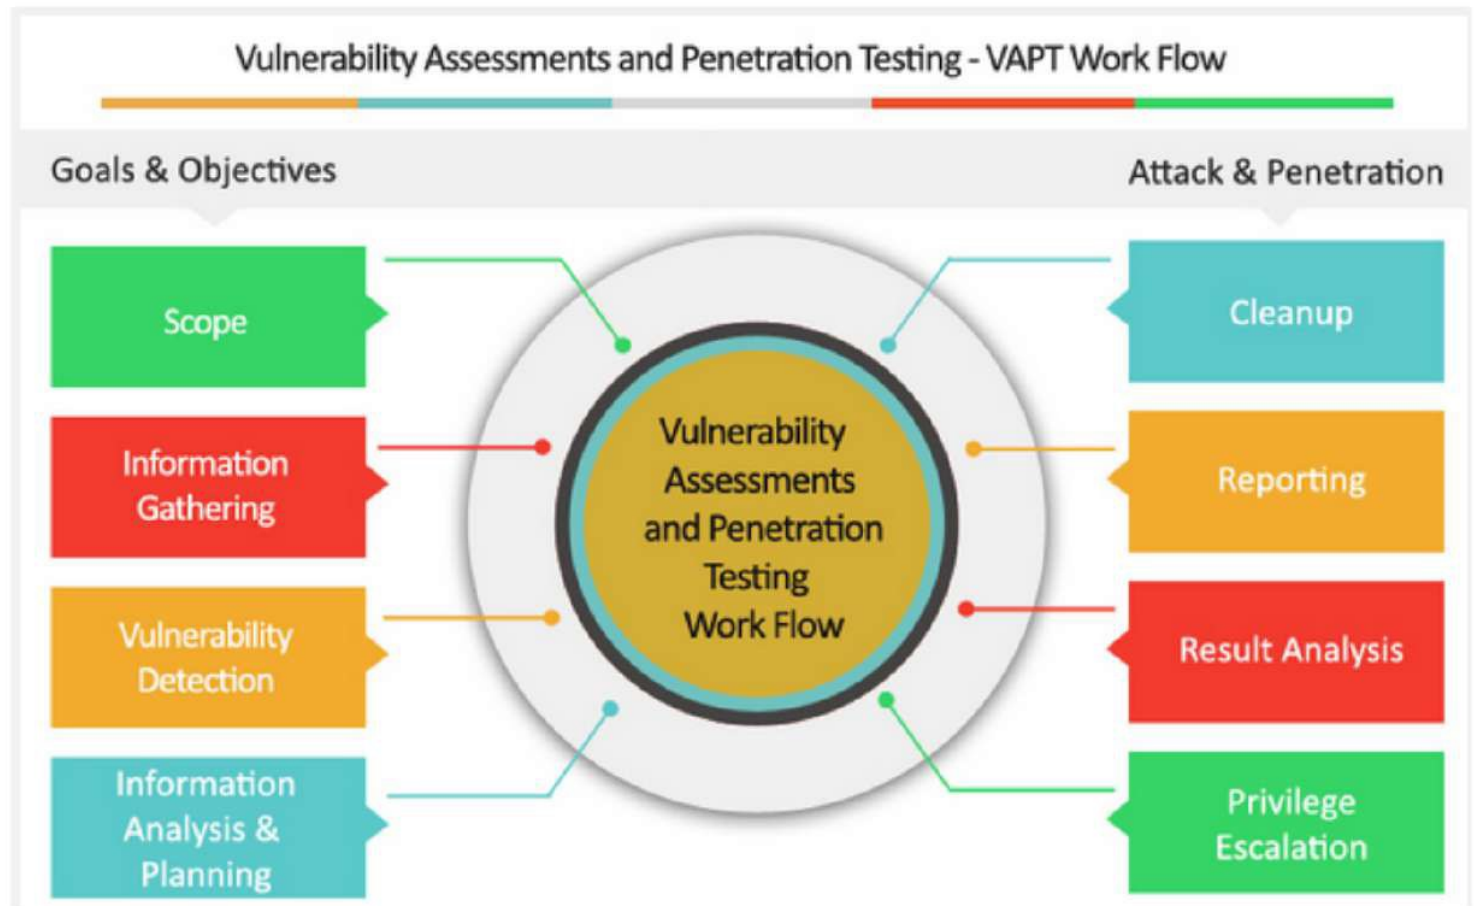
Vulnerability Assessments and Penetration Testing - VAPT Work Flow

Goals & Objectives

Attack & Penetration

Scope

Information Gathering

Vulnerability Detection

Information Analysis & Planning

Vulnerability Assessments and Penetration Testing Work Flow

Cleanup

Reporting

Result Analysis

Privilege Escalation